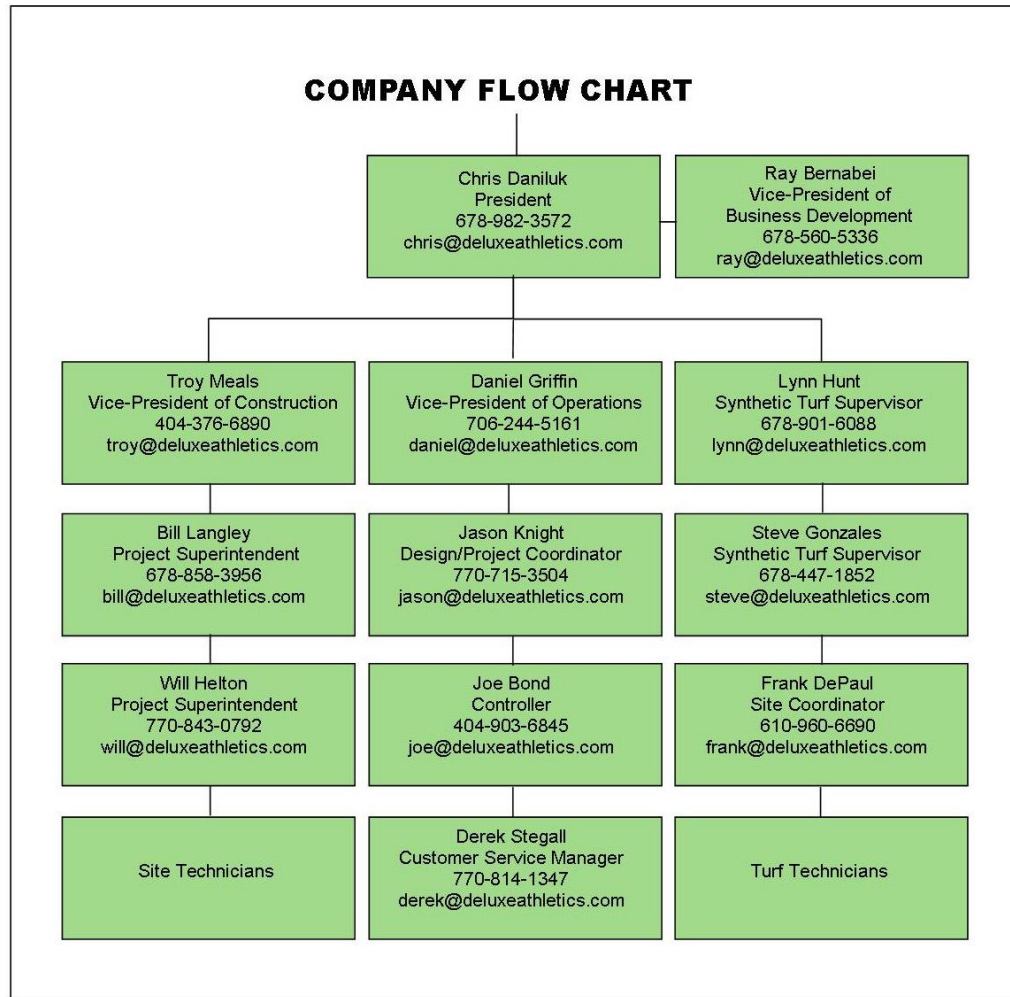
COMPANY FLOW CHART

Chris Daniluk
President
678-982-3572
chris@deluxeathletics.com

Ray Bernabei
Vice-President of Business Development
678-560-5336
ray@deluxeathletics.com

Troy Meals
Vice-President of Construction
404-376-6890
troy@deluxeathletics.com

Daniel Griffin
Vice-President of Operations
706-244-5161
daniel@deluxeathletics.com

Lynn Hunt
Synthetic Turf Supervisor
678-901-6088
lynn@deluxeathletics.com

Bill Langley
Project Superintendent
678-858-3956
bill@deluxeathletics.com

Jason Knight
Design/Project Coordinator
770-715-3504
jason@deluxeathletics.com

Steve Gonzales
Synthetic Turf Supervisor
678-447-1852
steve@deluxeathletics.com

Will Helton
Project Superintendent
770-843-0792
will@deluxeathletics.com

Joe Bond
Controller
404-903-6845
joe@deluxeathletics.com

Frank DePaul
Site Coordinator
610-960-6690
frank@deluxeathletics.com

Site Technicians

Derek Stegall
Customer Service Manager
770-814-1347
derek@deluxeathletics.com

Turf Technicians